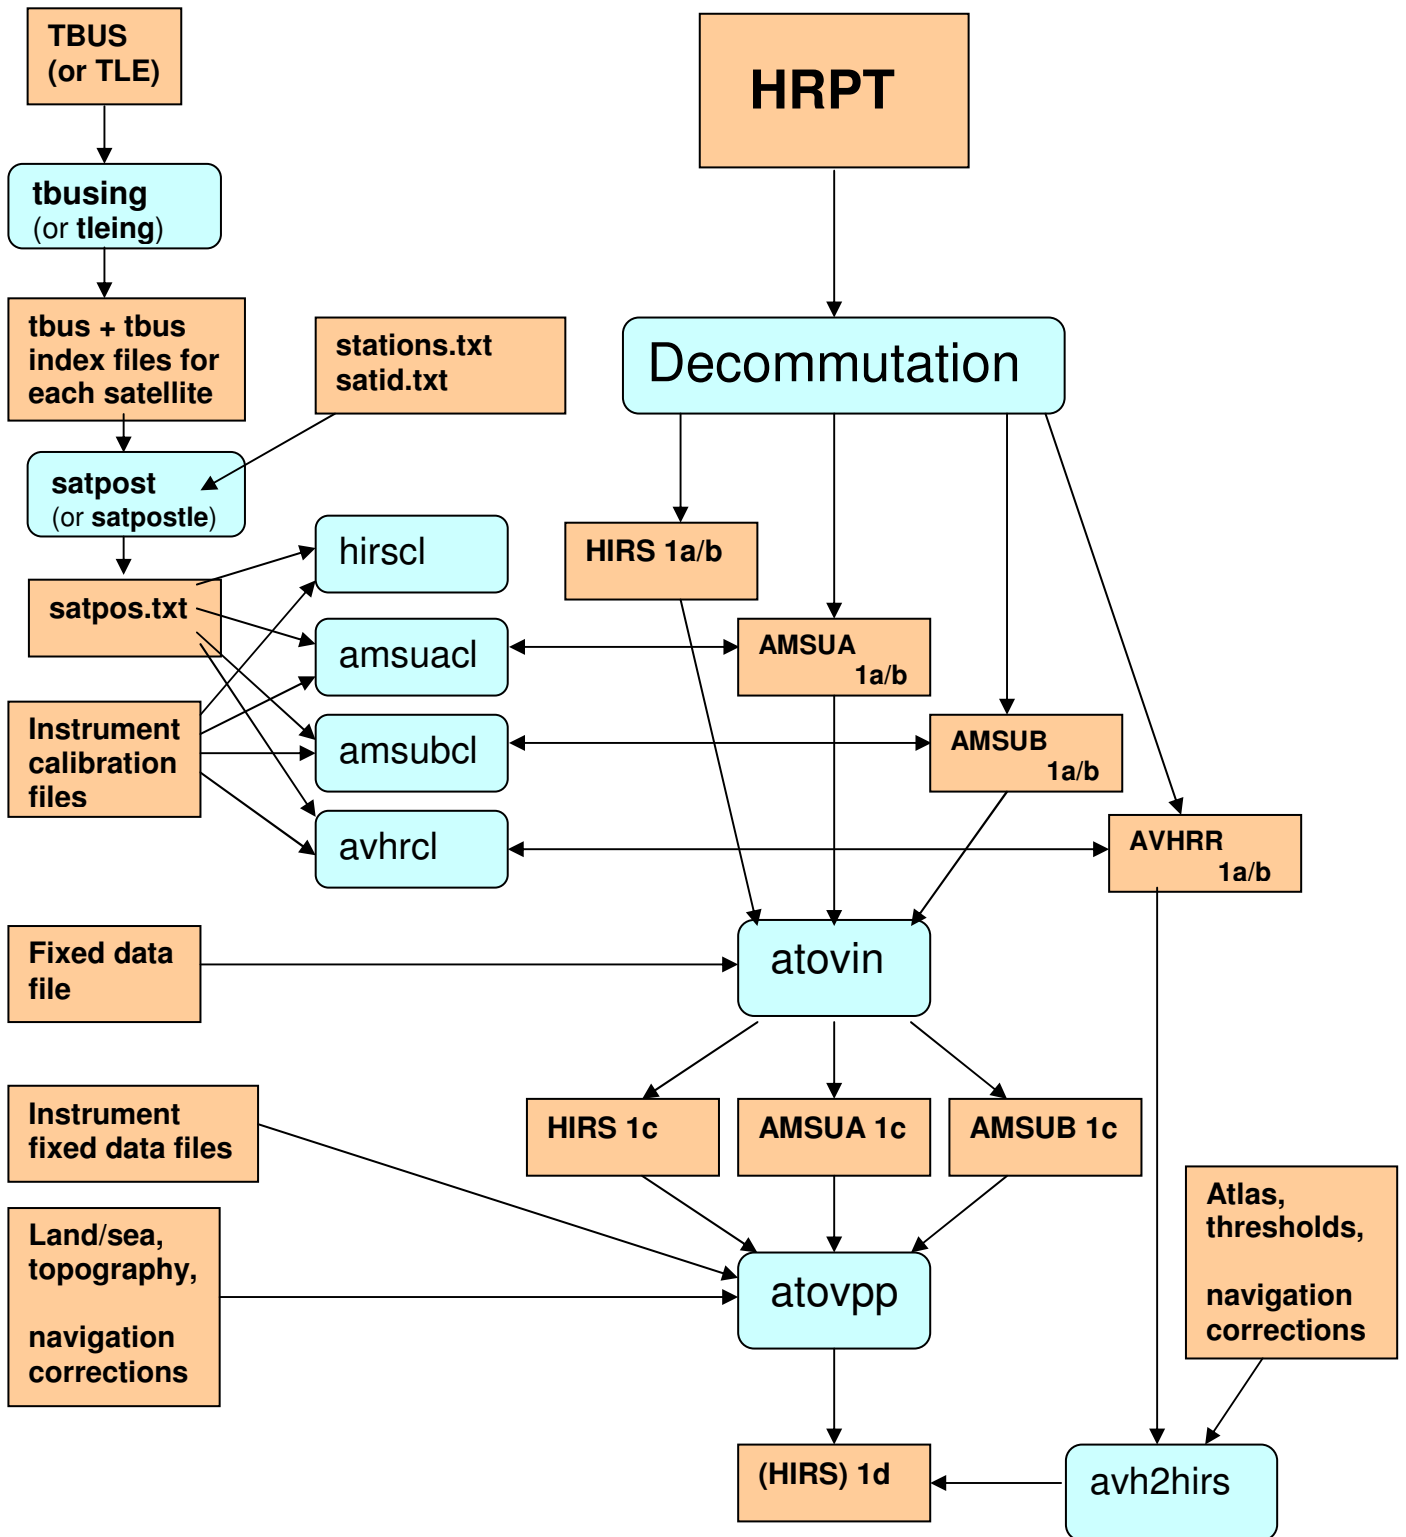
TBUS
(or TLE)

HRPT

tbusing
(or tleing)

tbus + tbus index files for each satellite

stations.txt
satid.txt

Decommutation

satpost
(or satpostle)

hirscl

HIRS 1a/b

satpos.txt

amsuacl

AMSUA
1a/b

Instrument calibration files

amsubcl

AMSUB
1a/b

avhrcl

AVHRR
1a/b

Fixed data file

atovin

Instrument fixed data files

HIRS 1c

AMSUA 1c

AMSUB 1c

Atlas, thresholds,

navigation corrections

Land/sea, topography,

navigation corrections

atovpp

(HIRS) 1d

avh2hirs